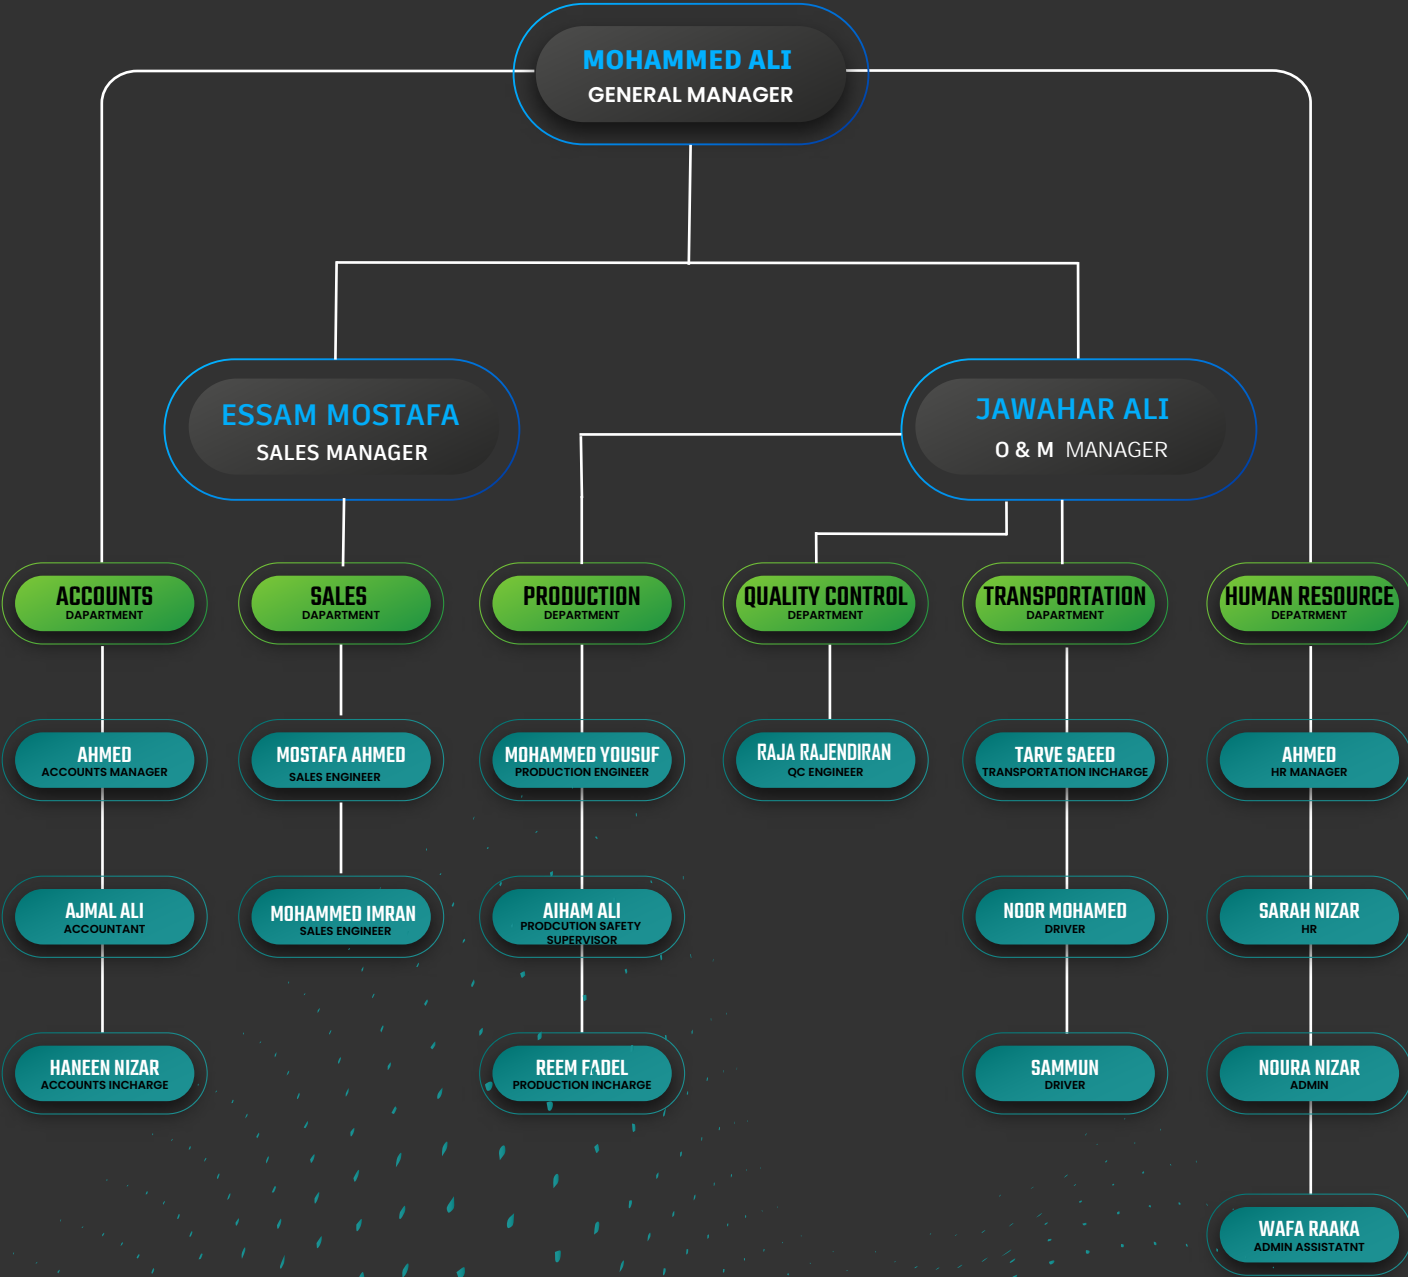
MOHAMMED ALI
GENERAL MANAGER

ESSAM MOSTAFA
SALES MANAGER

JAWAHAR ALI
O & M MANAGER

ACCOUNTS
DAPARTMENT

SALES
DAPARTMENT

PRODUCTION
DEPARTMENT

QUALITY CONTROL
DEPARTMENT

TRANSPORTATION
DAPARTMENT

HUMAN RESOURCE
DEPATRMENT

AHMED
ACCOUNTS MANAGER

AJMAL ALI
ACCOUNTANT

HANEEN NIZAR
ACCOUNTS INCHARGE

MOSTAFA AHMED
SALES ENGINEER

MOHAMMED IMRAN
SALES ENGINEER

MOHAMMED YOUSUF
PRODUCTION ENGINEER

AIHAM ALI
PRODCUTION SAFETY SUPERVISOR

REEM FADEL
PRODUCTION INCHARGE

RAJA RAJENDIRAN
QC ENGINEER

TARVE SAEED
TRANSPORTATION INCHARGE

NOOR MOHAMED
DRIVER

SAMMUN
DRIVER

AHMED
HR MANAGER

SARAH NIZAR
HR

NOURA NIZAR
ADMIN

WAFA RAAKA
ADMIN ASSISTATNT